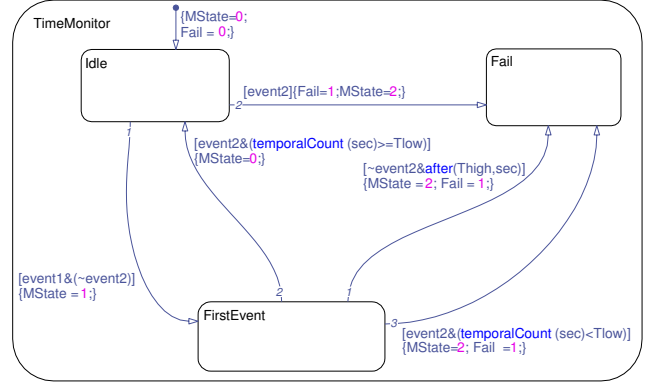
TimeMonitor

{MState=0;
Fail = 0;}

Idle

Fail

[event2]{Fail=1;MState=2;}

2

1

[event2&(temporalCount (sec)>=Tlow)]
{MState=0;}

[~event2&after(Thigh,sec)]
{MState = 2; Fail = 1;}

[event1&(~event2)]
{MState = 1;}

2

1

FirstEvent

3

[event2&(temporalCount (sec)<Tlow)]
{MState=2; Fail =1;}